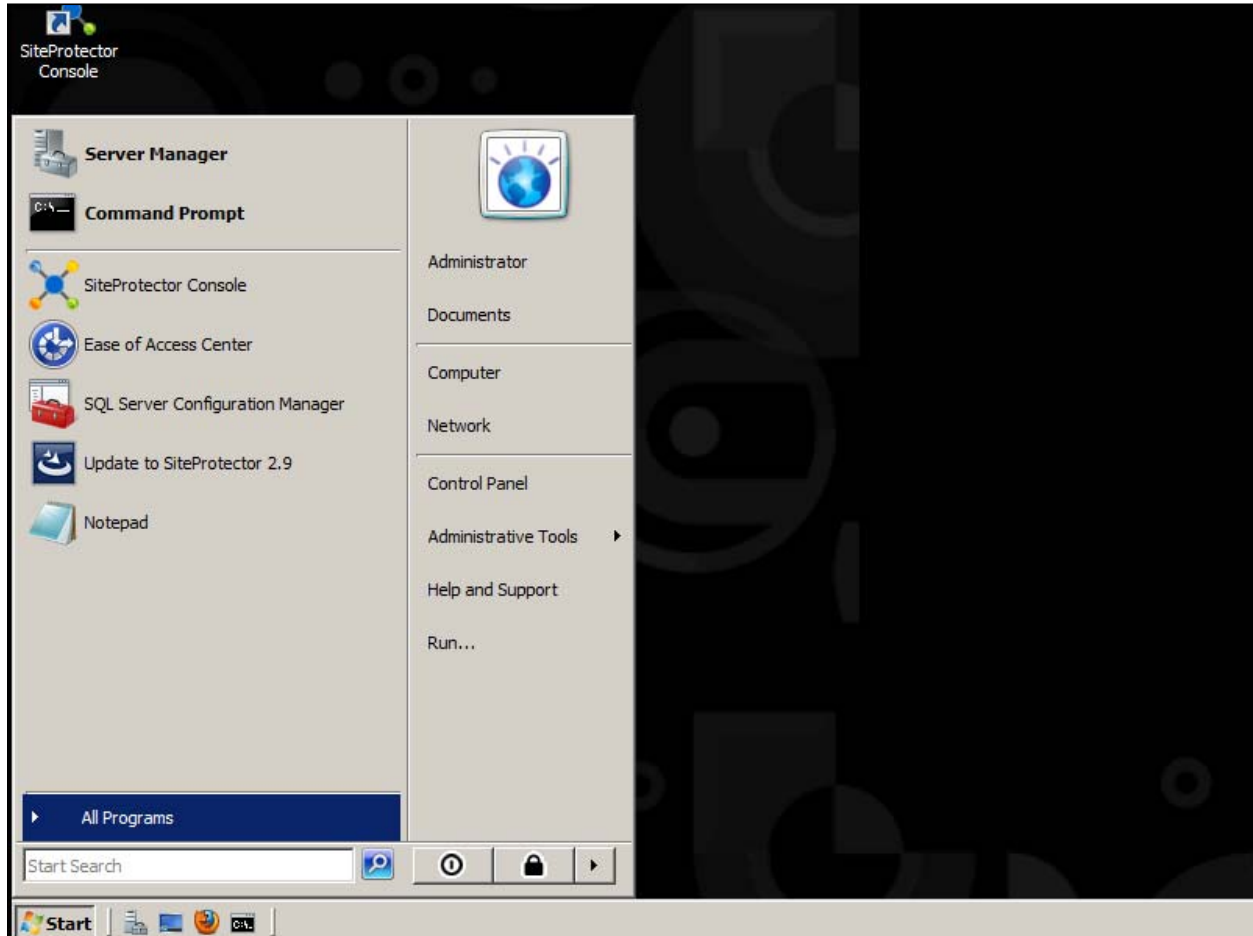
SiteProtector Console

Server Manager

Command Prompt

SiteProtector Console

Ease of Access Center

SQL Server Configuration Manager

Update to SiteProtector 2.9

Notepad

All Programs

Start Search

Administrator

Documents

Computer

Network

Control Panel

Administrative Tools

Help and Support

Run...

Start